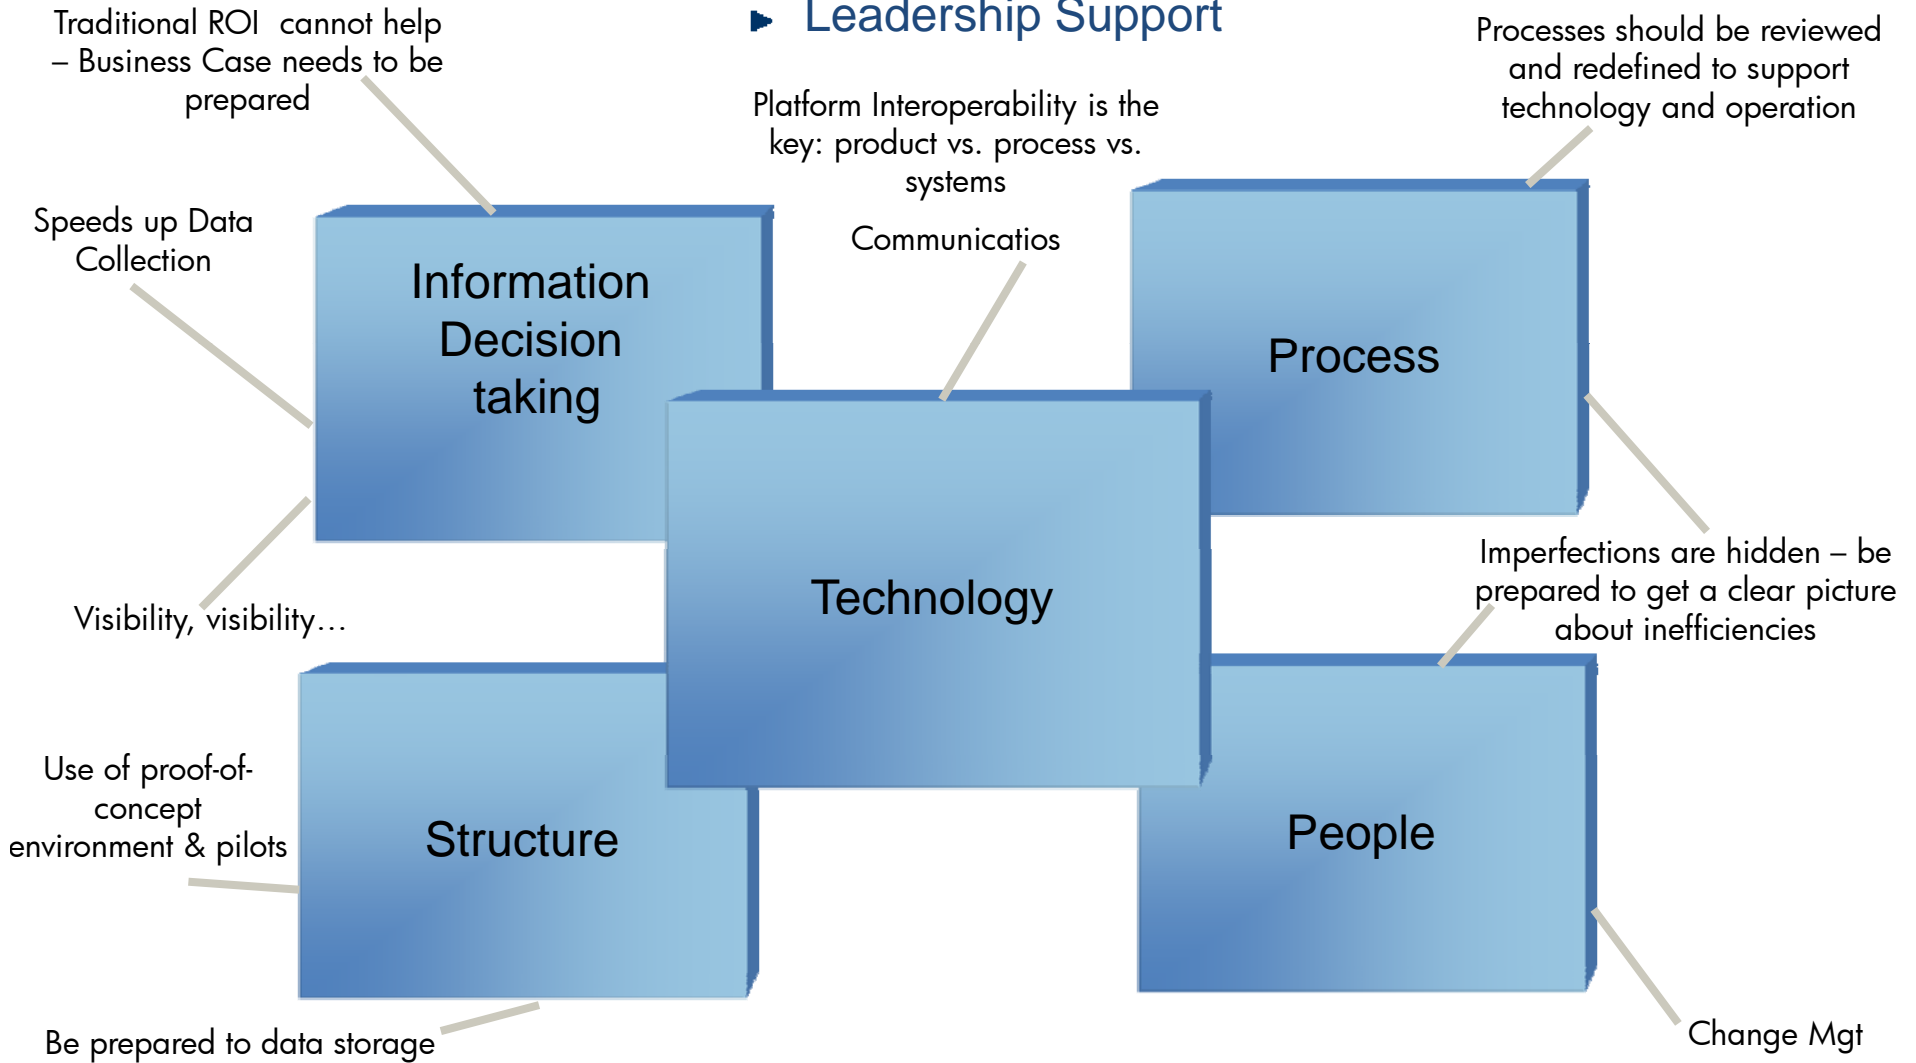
Traditional ROI cannot help – Business Case needs to be prepared

Leadership Support

Processes should be reviewed and redefined to support technology and operation

Platform Interoperability is the key: product vs. process vs. systems

Speeds up Data Collection

Communicatios

Information Decision taking

Process

Technology

Imperfections are hidden – be prepared to get a clear picture about inefficiencies

Visibility, visibility…

Use of proof-of-concept environment & pilots

Structure

People

Be prepared to data storage

Change Mgt